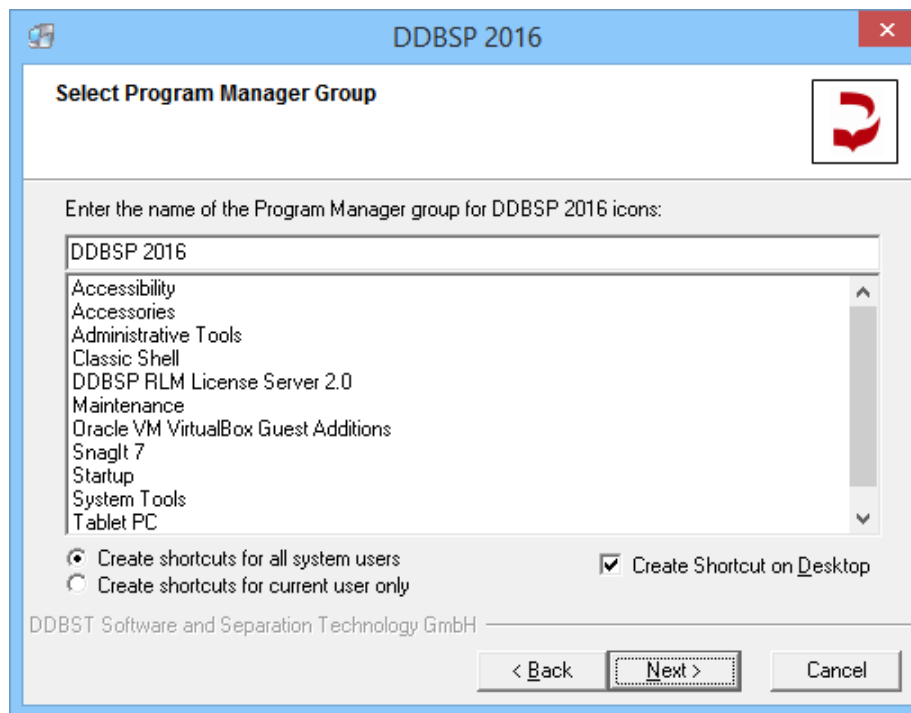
DDBSP 2016

Select Program Manager Group

Enter the name of the Program Manager group for DDBSP 2016 icons:

DDBSP 2016

Accessibility
Accessories
Administrative Tools
Classic Shell
DDBSP RLM License Server 2.0
Maintenance
Oracle VM VirtualBox Guest Additions
SnagIt 7
Startup
System Tools
Tablet PC

Create shortcuts for all system users
Create shortcuts for current user only

Create Shortcut on Desktop

DDBST Software and Separation Technology GmbH

< Back
Next >
Cancel